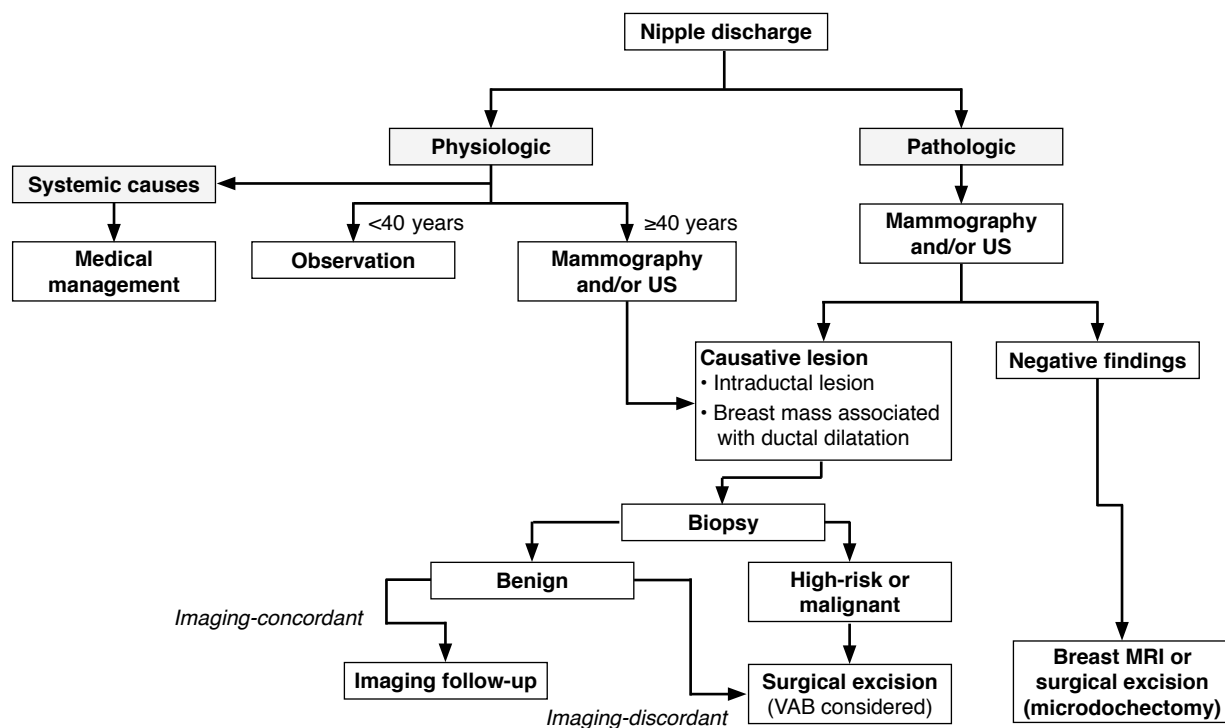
Nipple discharge

Physiologic

Pathologic

Systemic causes

<40 years

≥40 years

Mammography and/or US

Medical management

Observation

Mammography and/or US

Causative lesion
• Intraductal lesion
• Breast mass associated with ductal dilatation

Negative findings

Biopsy

Benign

High-risk or malignant

Imaging-concordant

Imaging follow-up

Surgical excision (VAB considered)

Imaging-discordant

Breast MRI or surgical excision (microdochectomy)